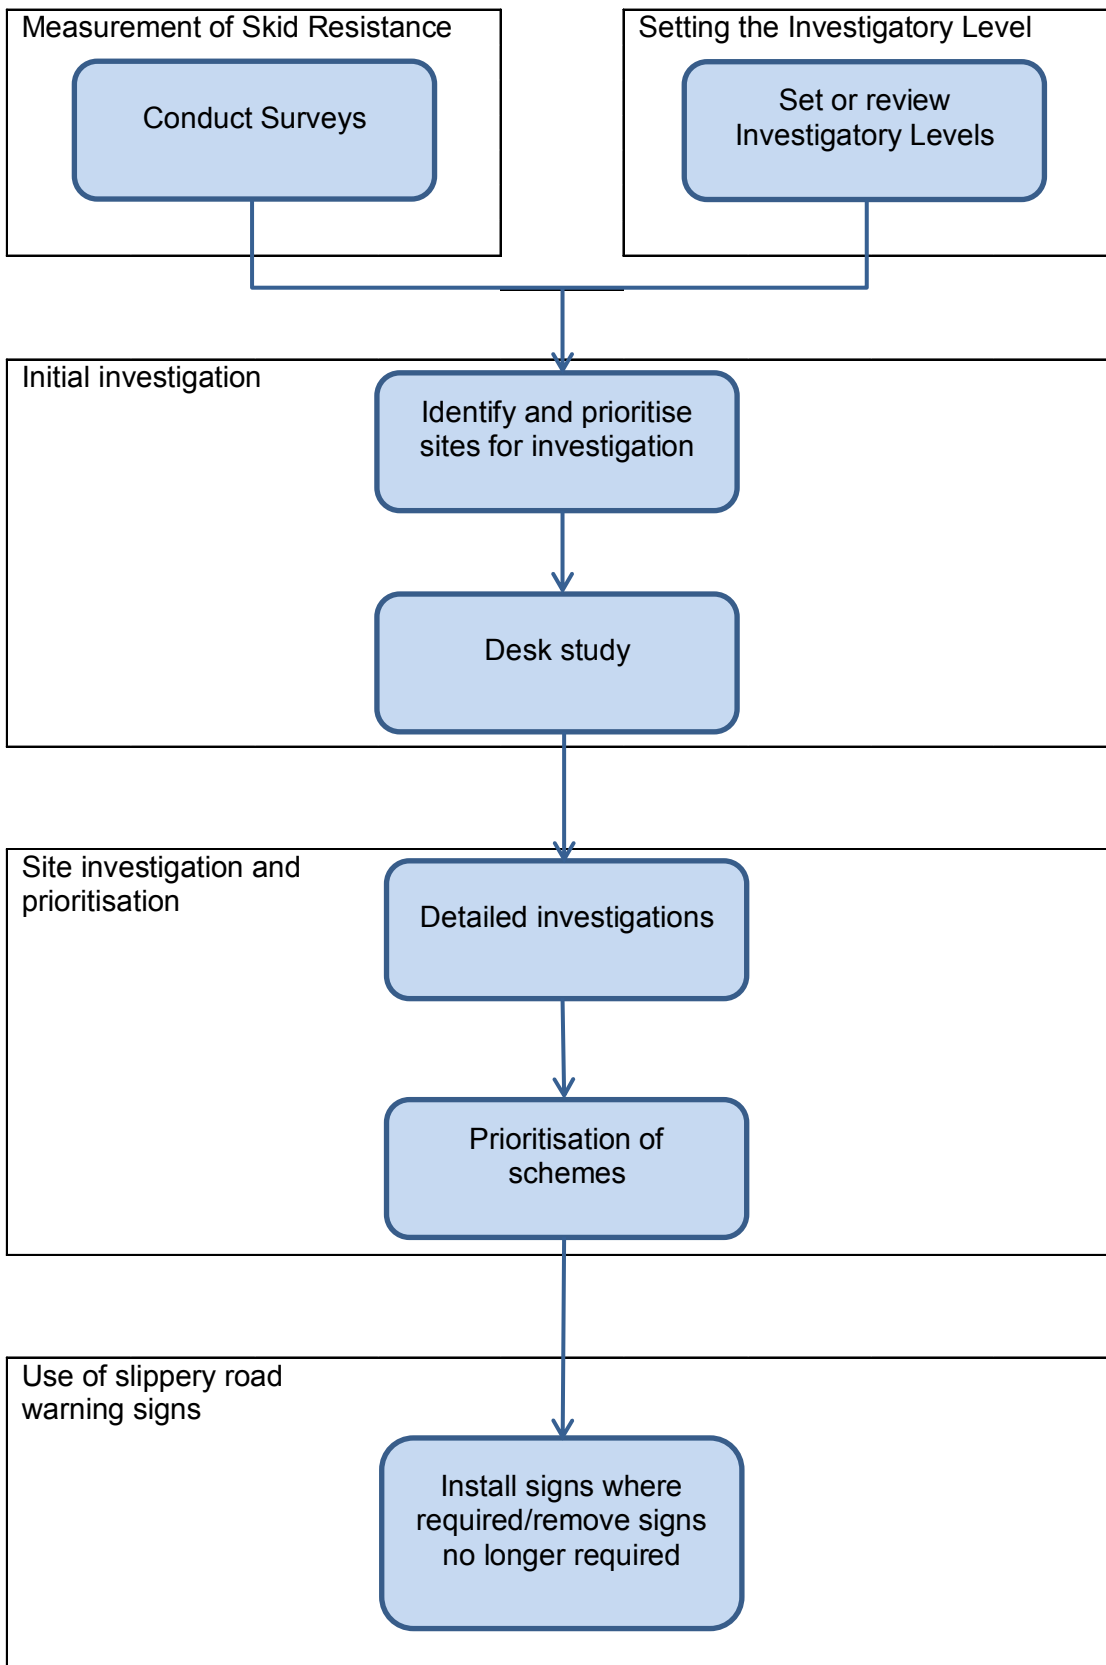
Measurement of Skid Resistance

Conduct Surveys

Setting the Investigatory Level

Set or review Investigatory Levels

Initial investigation

Identify and prioritise sites for investigation

Desk study

Site investigation and prioritisation

Detailed investigations

Prioritisation of schemes

Use of slippery road warning signs

Install signs where required/remove signs no longer required